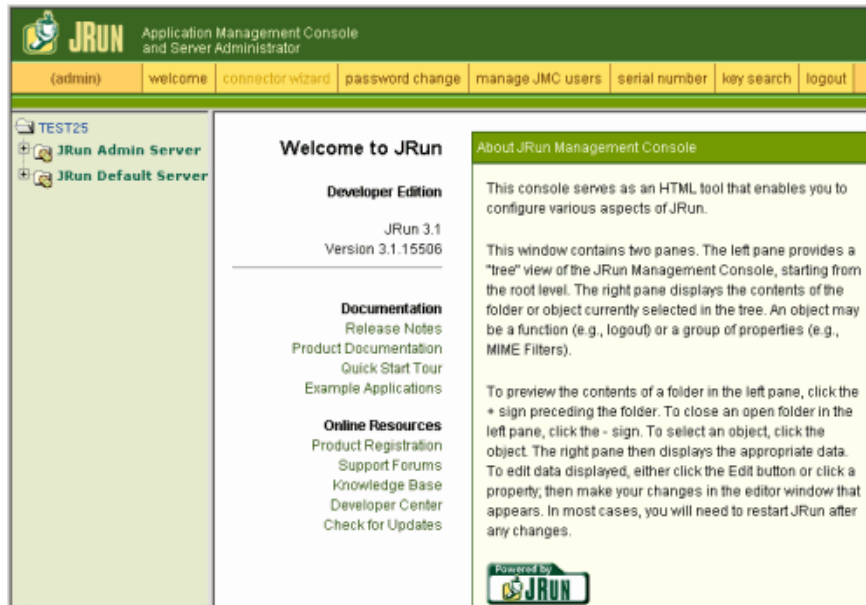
JRUN Application Management Console and Server Administrator

(admin) | welcome | connector wizard | password change | manage JMC users | serial number | key search | logout

TEST25
JRun Admin Server
JRun Default Server

Welcome to JRun

Developer Edition

JRun 3.1
Version 3.1.15506

Documentation
Release Notes
Product Documentation
Quick Start Tour
Example Applications

Online Resources
Product Registration
Support Forums
Knowledge Base
Developer Center
Check for Updates

About JRun Management Console

This console serves as an HTML tool that enables you to configure various aspects of JRun.

This window contains two panes. The left pane provides a "tree" view of the JRun Management Console, starting from the root level. The right pane displays the contents of the folder or object currently selected in the tree. An object may be a function (e.g., logout) or a group of properties (e.g., MIME Filters).

To preview the contents of a folder in the left pane, click the + sign preceding the folder. To close an open folder in the left pane, click the - sign. To select an object, click the object. The right pane then displays the appropriate data. To edit data displayed, either click the Edit button or click a property; then make your changes in the editor window that appears. In most cases, you will need to restart JRun after any changes.

Powered by JRUN